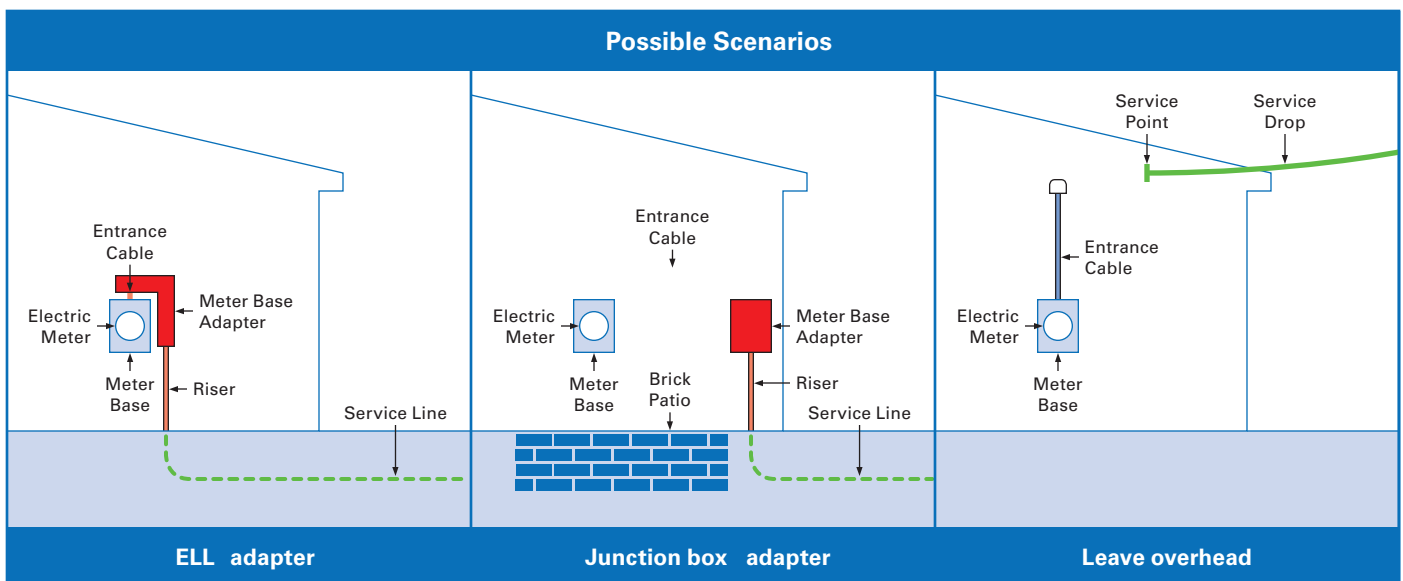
Possible Scenarios

Entrance Cable
Electric Meter
Meter Base Adapter
Meter Base
Riser
Service Line

ELL adapter

Entrance Cable
Electric Meter
Meter Base Adapter
Meter Base
Brick Patio
Riser
Service Line

Junction box adapter

Service Point
Service Drop
Entrance Cable
Electric Meter
Meter Base

Leave overhead